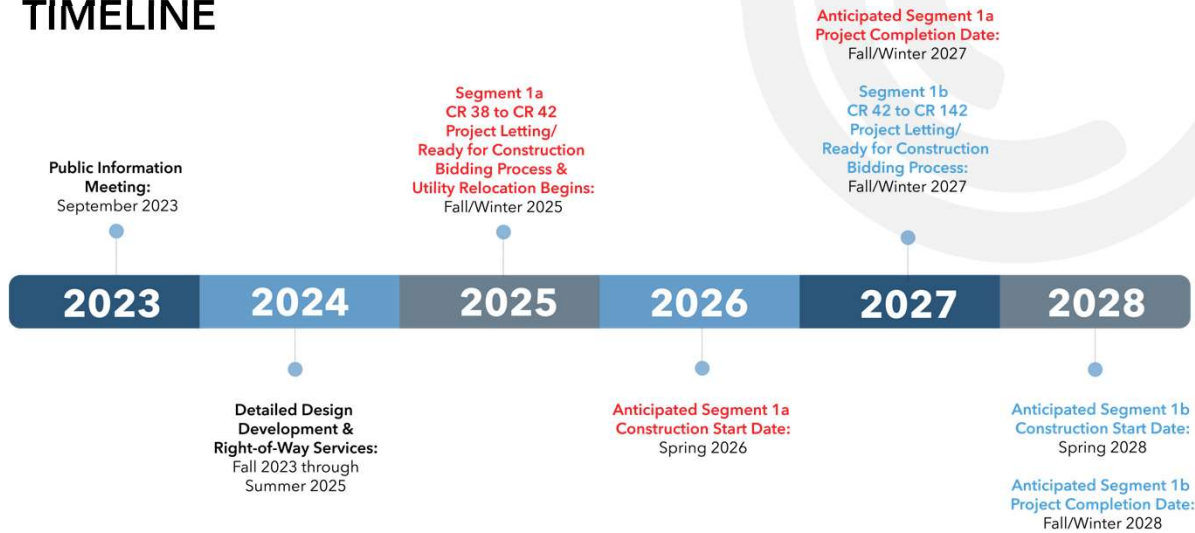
TIMELINE

Public Information Meeting:
September 2023

Segment 1a
CR 38 to CR 42
Project Letting/
Ready for Construction
Bidding Process &
Utility Relocation Begins:
Fall/Winter 2025

Anticipated Segment 1a
Project Completion Date:
Fall/Winter 2027

Segment 1b
CR 42 to CR 142
Project Letting/
Ready for Construction
Bidding Process:
Fall/Winter 2027

2023 2024 2025 2026 2027 2028

Detailed Design Development &
Right-of-Way Services:
Fall 2023 through Summer 2025

Anticipated Segment 1a
Construction Start Date:
Spring 2026

Anticipated Segment 1b
Construction Start Date:
Spring 2028

Anticipated Segment 1b
Project Completion Date:
Fall/Winter 2028